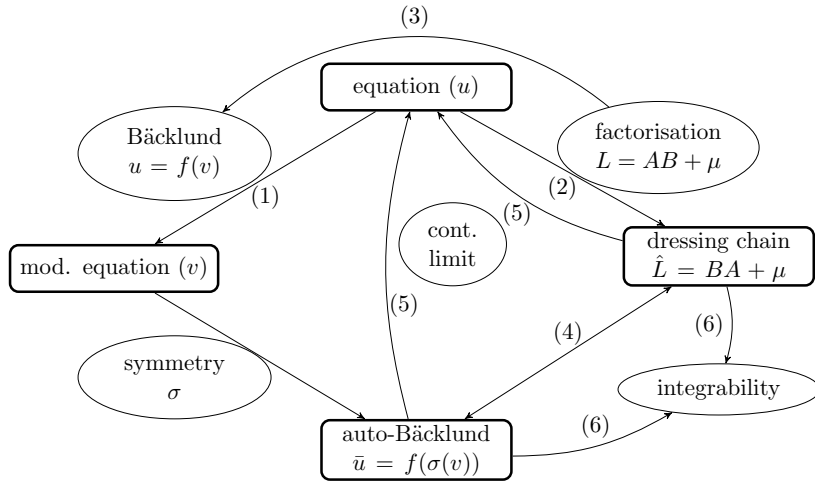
(3)

equation $(u)$

Bäcklund
$u = f(v)$

factorisation
$L = AB + \mu$

(1)

(2)

(5)

cont.
limit

dressing chain
$\hat{L} = BA + \mu$

mod. equation $(v)$

(5)

(4)

(6)

symmetry
$\sigma$

integrability

(6)

auto-Bäcklund
$\bar{u} = f(\sigma(v))$